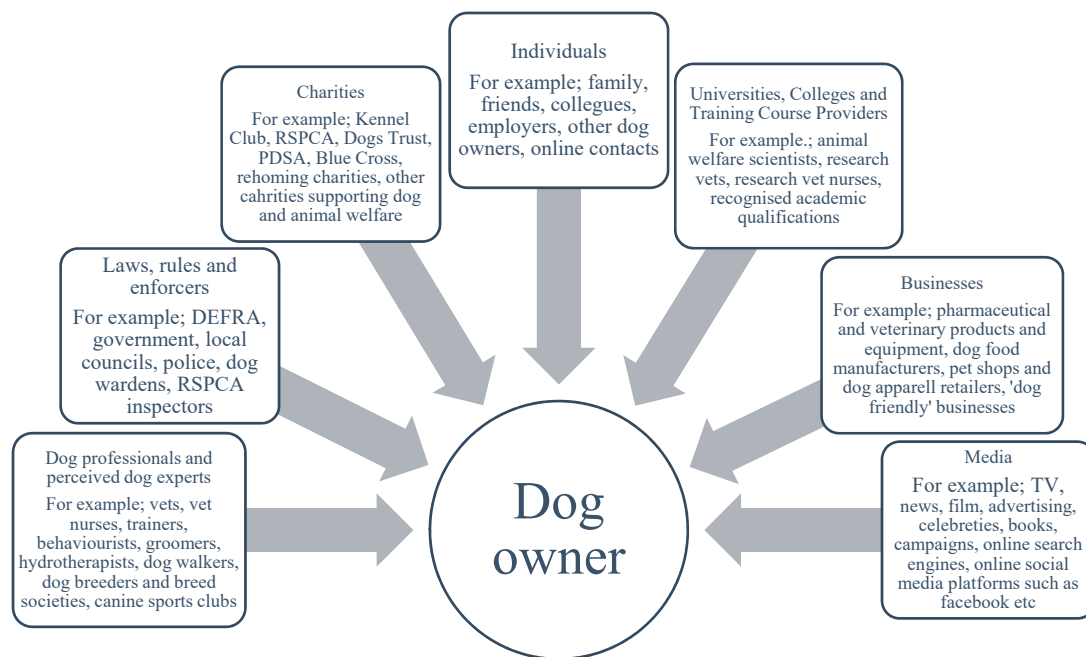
Individuals

For example; family, friends, collegues, employers, other dog owners, online contacts

Charities

For example; Kennel Club, RSPCA, Dogs Trust, PDSA, Blue Cross, rehoming charities, other cahrities supporting dog and animal welfare

Universities, Colleges and Training Course Providers

For example.; animal welfare scientists, research vets, research vet nurses, recognised academic qualifications

Laws, rules and enforcers

For example; DEFRA, government, local councils, police, dog wardens, RSPCA inspectors

Businesses

For example; pharmaceutical and veterinary products and equipment, dog food manufacturers, pet shops and dog apparell retailers, 'dog friendly' businesses

Dog professionals and perceived dog experts

For example; vets, vet nurses, trainers, behaviourists, groomers, hydrotherapists, dog walkers, dog breeders and breed societies, canine sports clubs

Dog owner

Media

For example; TV, news, film, advertising, celebreties, books, campaigns, online search engines, online social media platforms such as facebook etc